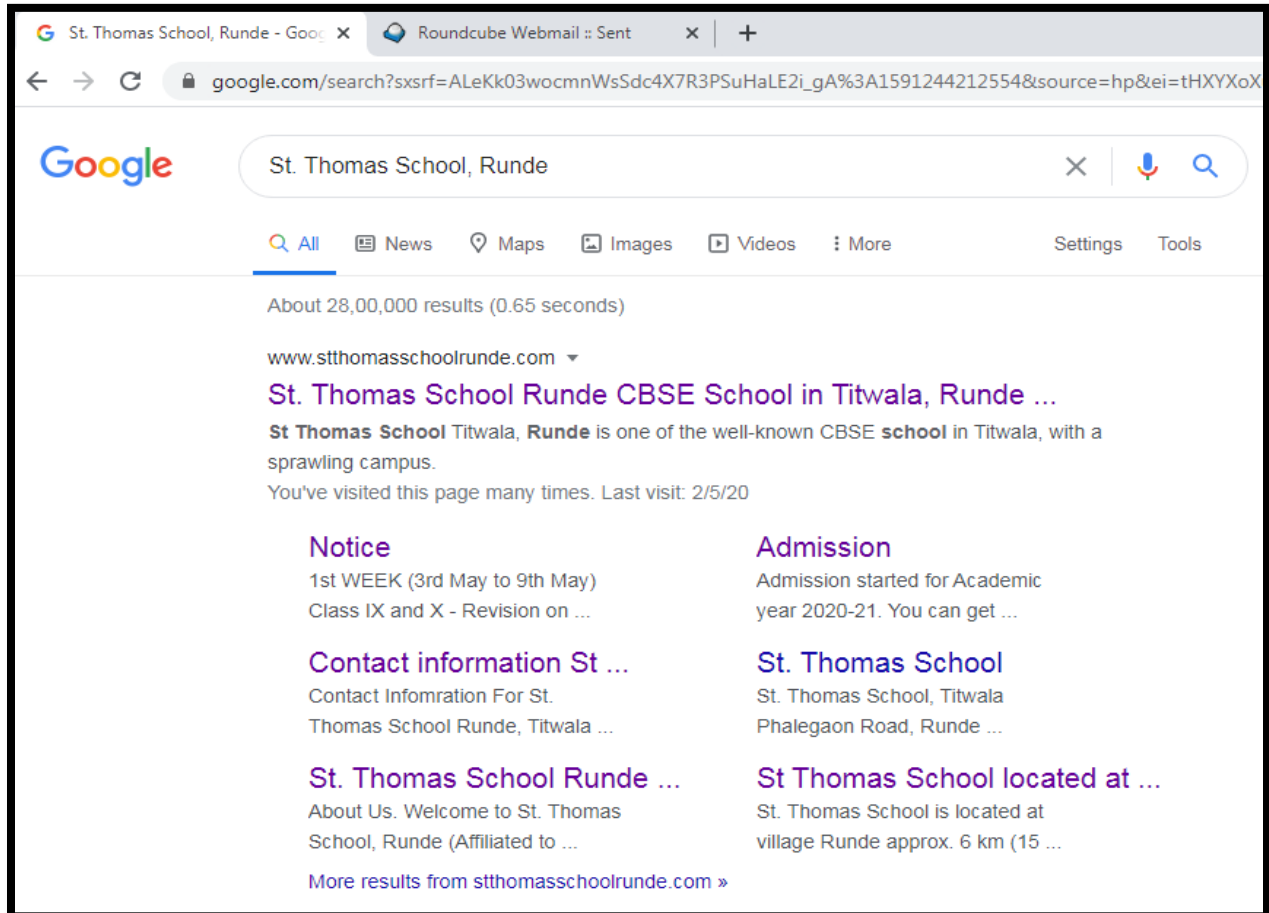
St. Thomas School, Runde - Goo
Roundcube Webmail :: Sent

google.com/search?sxsrf=ALeKk03wocmnWsSdc4X7R3PSuHaLE2i_gA%3A1591244212554&source=hp&ei=tHXYXoX

Google

St. Thomas School, Runde

All News Maps Images Videos More Settings Tools

About 28,00,000 results (0.65 seconds)

www.stthomasschoolrunde.com

St. Thomas School Runde CBSE School in Titwala, Runde ...

St Thomas School Titwala, Runde is one of the well-known CBSE school in Titwala, with a sprawling campus.

You've visited this page many times. Last visit: 2/5/20

Notice
1st WEEK (3rd May to 9th May) Class IX and X - Revision on ...

Admission
Admission started for Academic year 2020-21. You can get ...

Contact information St ...
Contact Infomration For St. Thomas School Runde, Titwala ...

St. Thomas School
St. Thomas School, Titwala Phalegaon Road, Runde ...

St. Thomas School Runde ...
About Us. Welcome to St. Thomas School, Runde (Affiliated to ...

St Thomas School located at ...
St. Thomas School is located at village Runde approx. 6 km (15 ...

More results from stthomasschoolrunde.com »